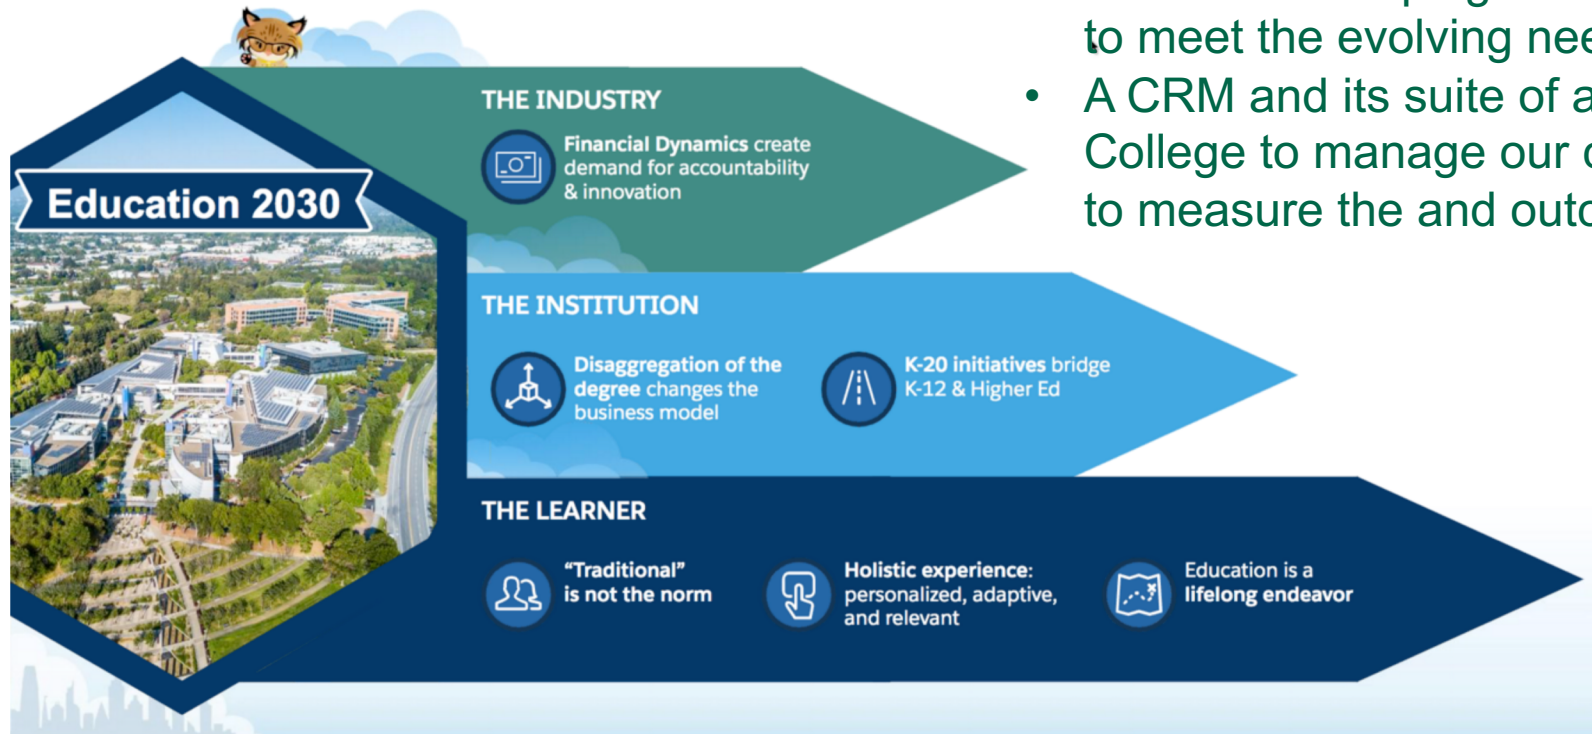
to meet the evolving nee

- A CRM and its suite of a College to manage our c to measure the and outc

Education 2030

THE INDUSTRY

Financial Dynamics create demand for accountability & innovation

THE INSTITUTION

Disaggregation of the degree changes the business model

K-20 initiatives bridge K-12 & Higher Ed

THE LEARNER

"Traditional" is not the norm

Holistic experience: personalized, adaptive, and relevant

Education is a lifelong endeavor